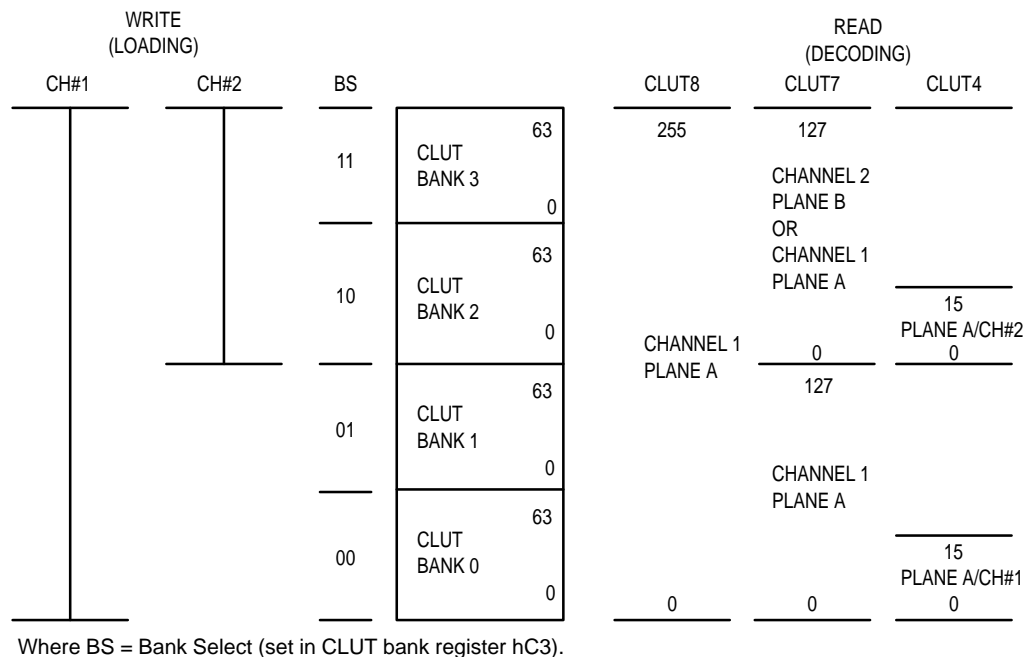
WRITE
(LOADING)

READ
(DECODING)

CH#1

CH#2

BS

CLUT8

CLUT7

CLUT4

11

CLUT
BANK 3

63

0

10

CLUT
BANK 2

63

0

01

CLUT
BANK 1

63

0

00

CLUT
BANK 0

63

0

255

CHANNEL 1
PLANE A

0

127

CHANNEL 2
PLANE B
OR
CHANNEL 1
PLANE A

0

127

CHANNEL 1
PLANE A

0

15
PLANE A/CH#2
0

15
PLANE A/CH#1
0

Where BS = Bank Select (set in CLUT bank register hC3).